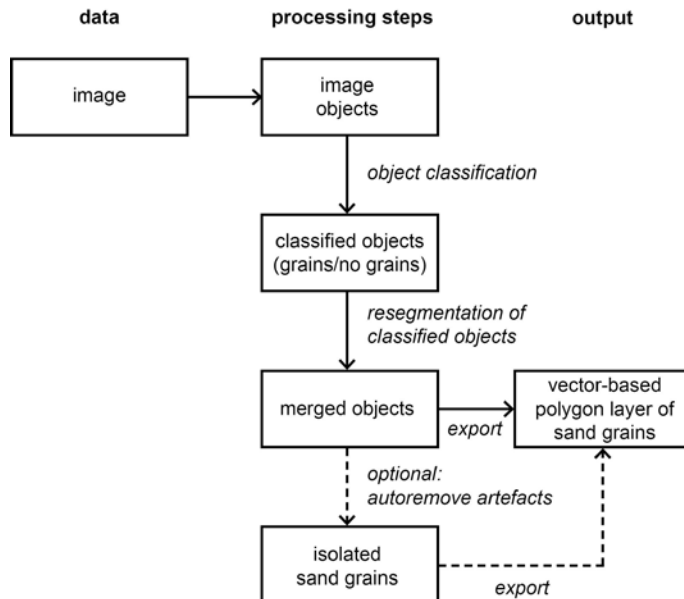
data

processing steps

output

image

image objects

object classification

classified objects (grains/no grains)

resegmentation of classified objects

merged objects

export

vector-based polygon layer of sand grains

optional: autoremove artefacts

isolated sand grains

export